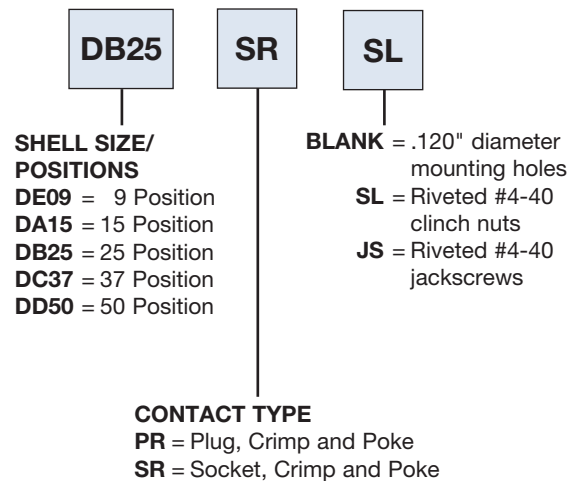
DB25 SR SL

SHELL SIZE/ POSITIONS
DE09 = 9 Position
DA15 = 15 Position
DB25 = 25 Position
DC37 = 37 Position
DD50 = 50 Position

BLANK = .120" diameter mounting holes
SL = Riveted #4-40 clinch nuts
JS = Riveted #4-40 jackscrews

CONTACT TYPE
PR = Plug, Crimp and Poke
SR = Socket, Crimp and Poke